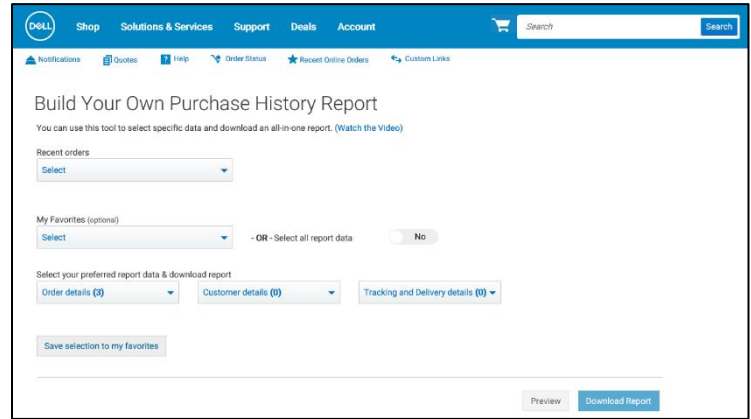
DELL Shop Solutions & Services Support Deals Account

Search

Search

Notifications Quotes ? Help Order Status Recent Online Orders Custom Links

Build Your Own Purchase History Report

You can use this tool to select specific data and download an all-in-one report. (Watch the Video)

Recent orders

Select

My Favorites (optional)

Select

- OR - Select all report data

No

Select your preferred report data & download report

Order details (3)

Customer details (0)

Tracking and Delivery details (0)

Save selection to my favorites

Preview

Download Report